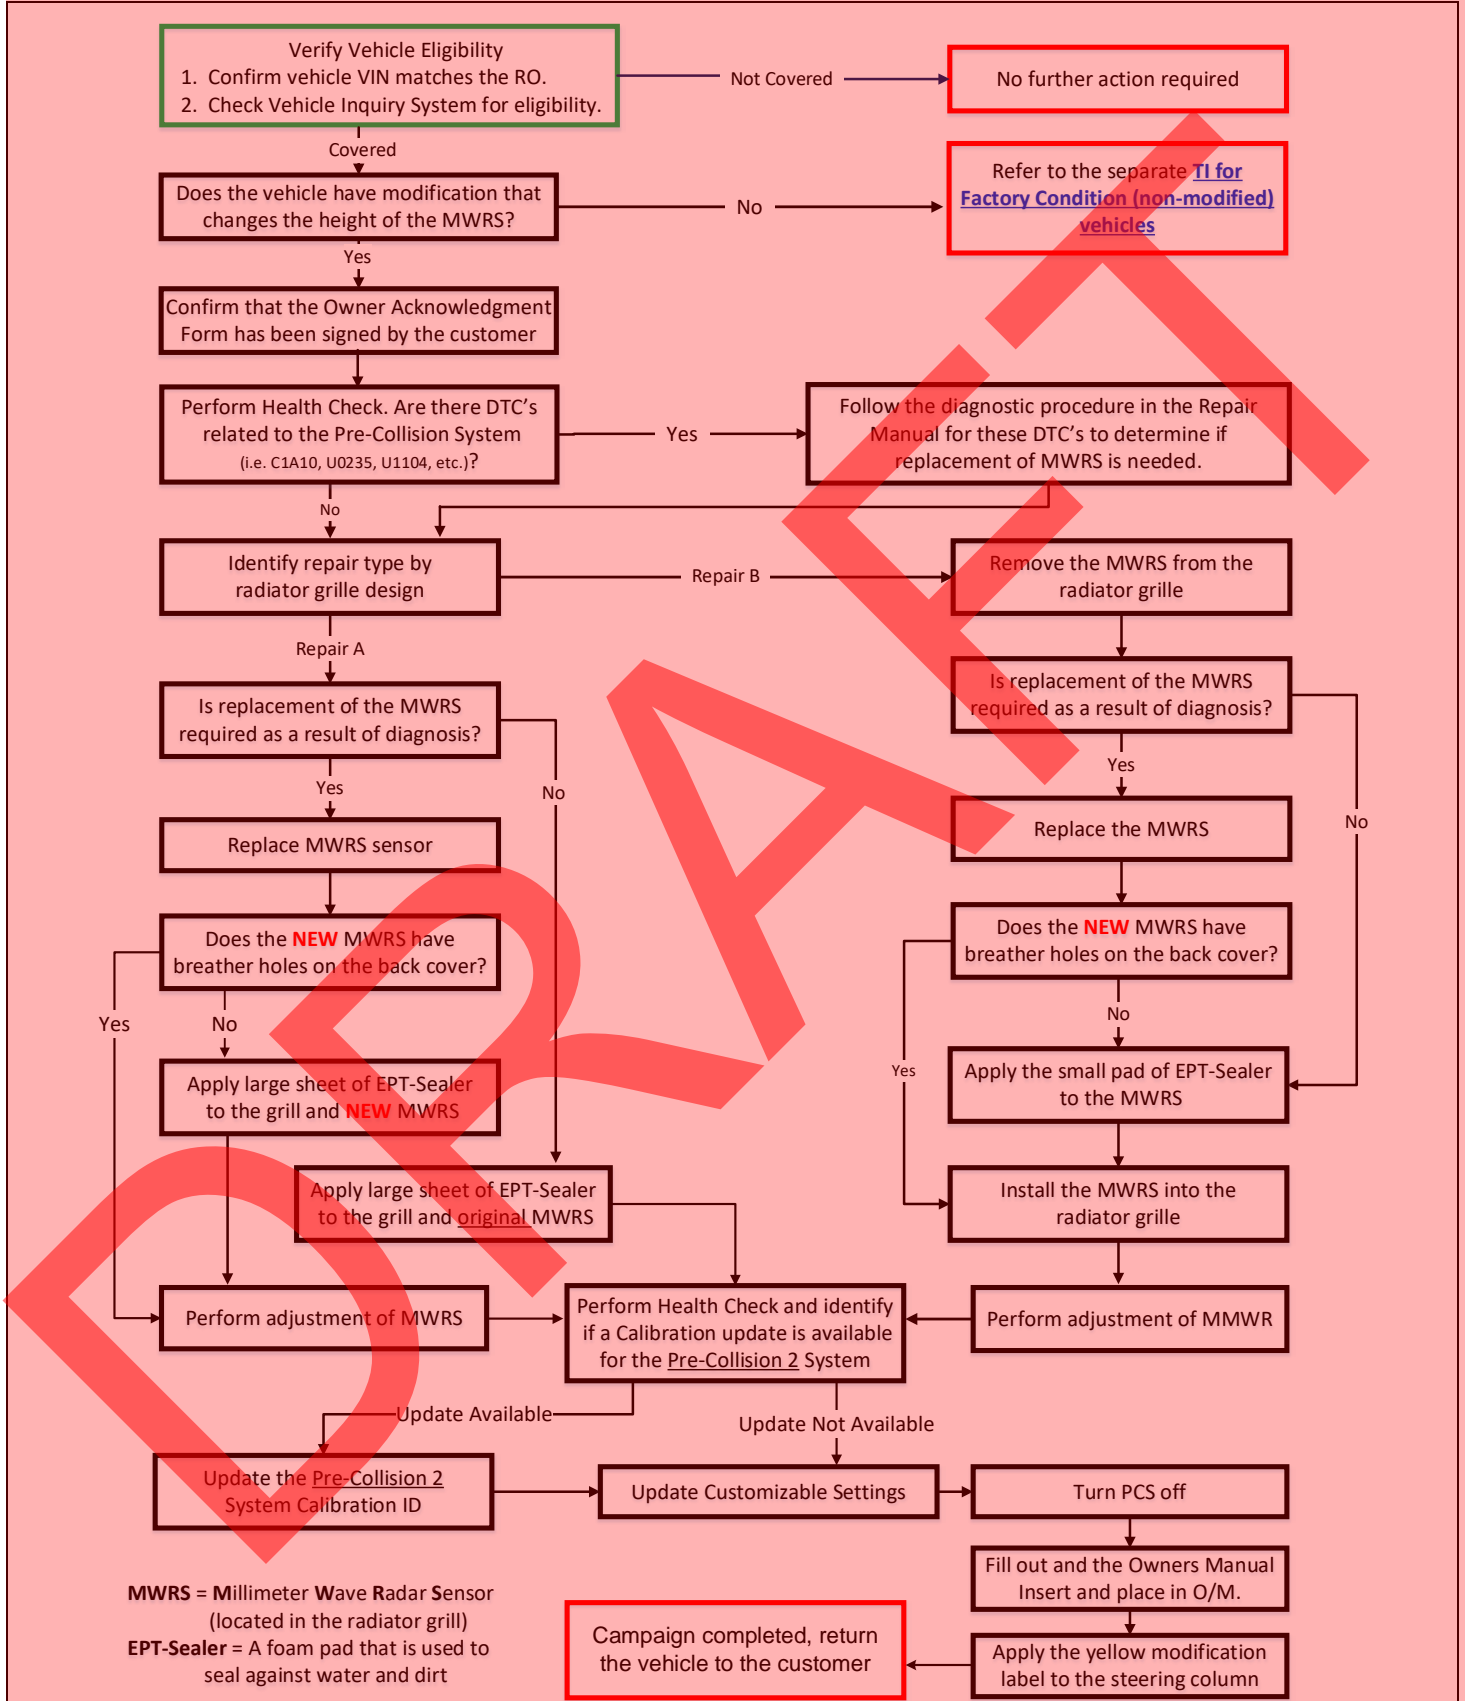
Verify Vehicle Eligibility
1. Confirm vehicle VIN matches the RO.
2. Check Vehicle Inquiry System for eligibility.

Not Covered

No further action required

Covered

Does the vehicle have modification that changes the height of the MWRS?

No

Refer to the separate TI for Factory Condition (non-modified) vehicles

Yes

Confirm that the Owner Acknowledgment Form has been signed by the customer

Perform Health Check. Are there DTC's related to the Pre-Collision System (i.e. C1A10, U0235, U1104, etc.)?

Yes

Follow the diagnostic procedure in the Repair Manual for these DTC's to determine if replacement of MWRS is needed.

No

Identify repair type by radiator grille design

Repair B

Remove the MWRS from the radiator grille

Repair A

Is replacement of the MWRS required as a result of diagnosis?

Is replacement of the MWRS required as a result of diagnosis?

Yes

No

Yes

Replace MWRS sensor

Replace the MWRS

No

Does the NEW MWRS have breather holes on the back cover?

Does the NEW MWRS have breather holes on the back cover?

Yes

No

No

Yes

Apply large sheet of EPT-Sealer to the grill and NEW MWRS

Apply the small pad of EPT-Sealer to the MWRS

Apply large sheet of EPT-Sealer to the grill and original MWRS

Install the MWRS into the radiator grille

Perform adjustment of MWRS

Perform Health Check and identify if a Calibration update is available for the Pre-Collision 2 System

Perform adjustment of MMWR

Update Available

Update Not Available

Update the Pre-Collision 2 System Calibration ID

Update Customizable Settings

Turn PCS off

Fill out and the Owners Manual Insert and place in O/M.

MWRS = Millimeter Wave Radar Sensor (located in the radiator grill)
EPT-Sealer = A foam pad that is used to seal against water and dirt

Campaign completed, return the vehicle to the customer

Apply the yellow modification label to the steering column

DRAFT